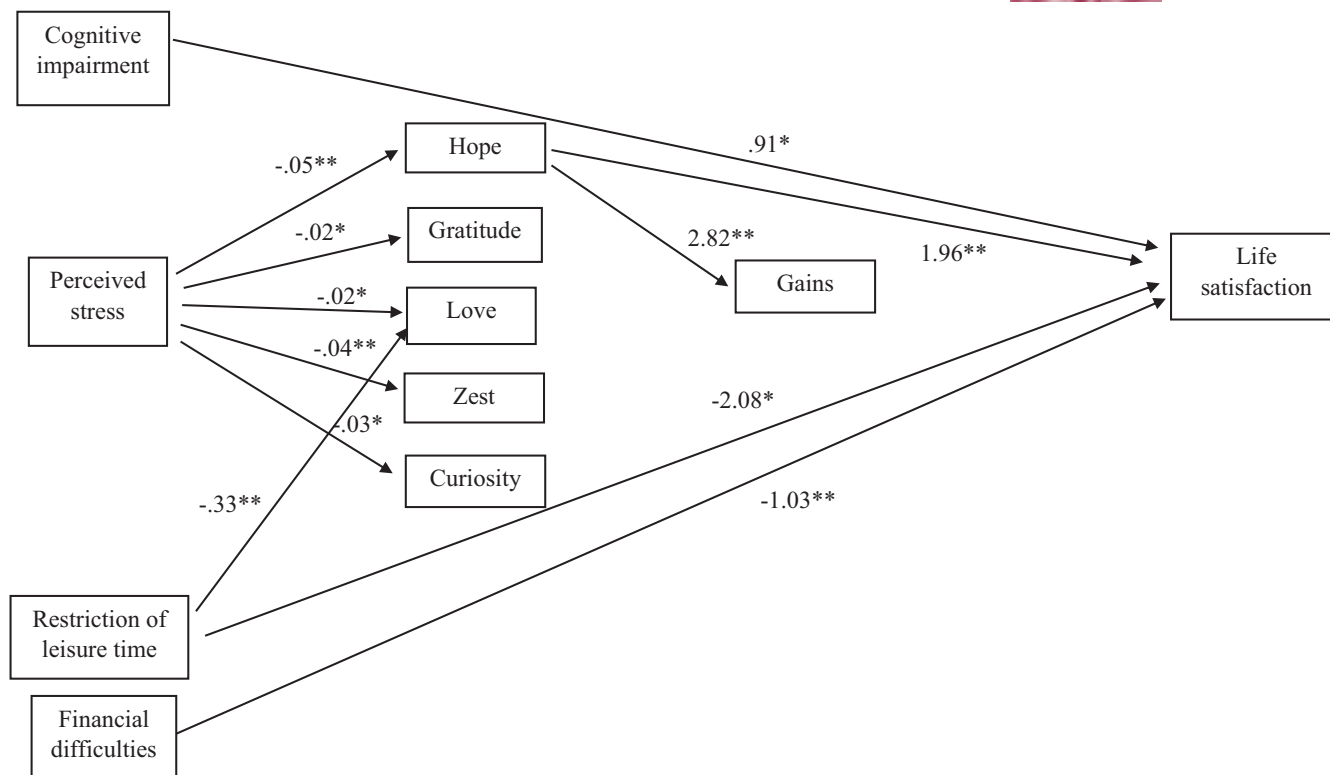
Cognitive impairment

Hope

Gratitude

Perceived stress

Love

Zest

Curiosity

Gains

Life satisfaction

Restriction of leisure time

Financial difficulties

-.05**

-.02*

-.02*

-.04**

-.03*

.91*

2.82**

1.96**

-2.08*

-.33**

-1.03**